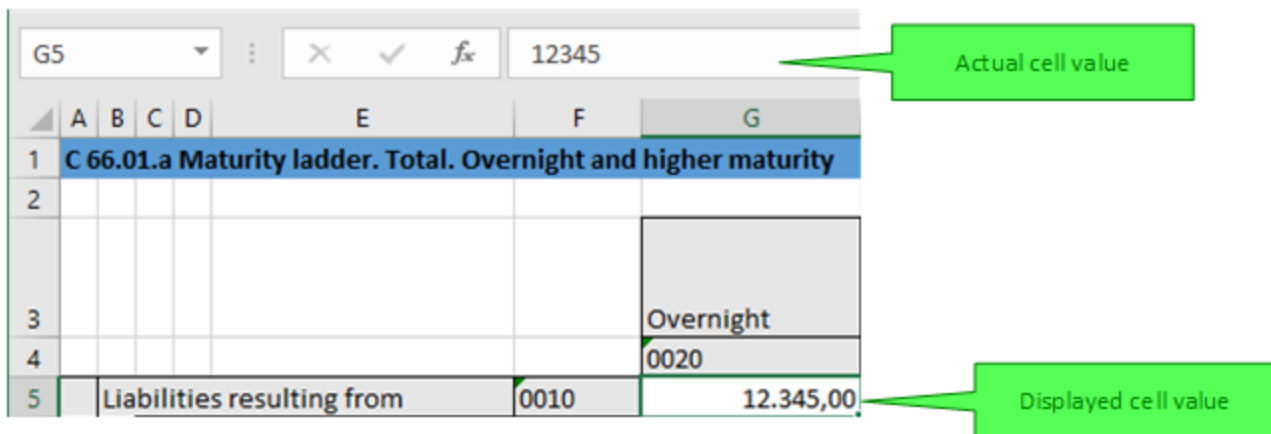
G5

$f_x$

12345

Actual cell value

| | A | B | C | D | E | F | G |
|---|---|---|---|---|---|---|---|
| 1 | C 66.01.a Maturity ladder. Total. Overnight and higher maturity | | | | | | |
| 2 | | | | | | | |
| 3 | | | | | | | Overnight |
| 4 | | | | | | | 0020 |
| 5 | | Liabilities resulting from | | | | 0010 | 12.345,00 |

Displayed cell value